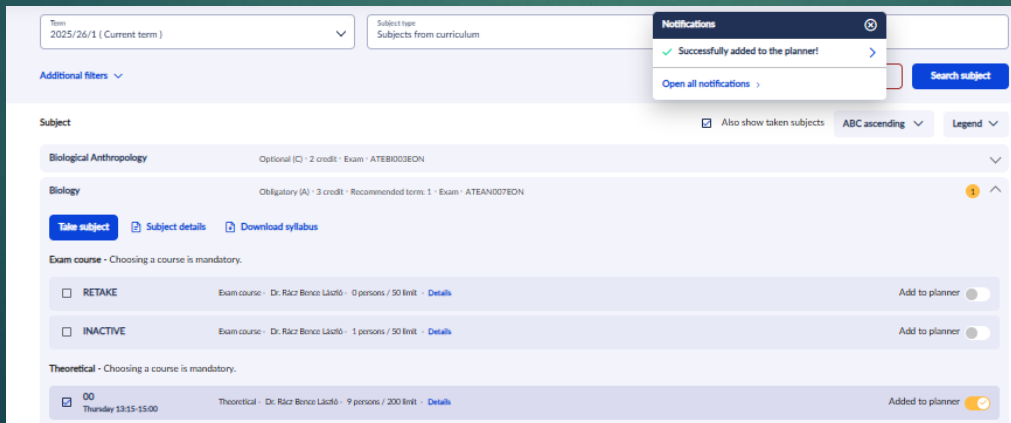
Term
2025/26/1 ( Current term )

Subject type
Subjects from curriculum

Notifications

Successfully added to the planner!

Open all notifications ›

Additional filters

Search subject

Subject

Also show taken subjects

ABC ascending

Legend

Biological Anthropology
Optional (C) · 2 credit · Exam · ATEBI003EON

Biology
Obligatory (A) · 3 credit · Recommended term: 1 · Exam · ATEAN007EON

1

Take subject
Subject details
Download syllabus

Exam course - Choosing a course is mandatory.

RETAKE
Exam course · Dr. Rácz Bence László · 0 persons / 50 limit · Details
Add to planner

INACTIVE
Exam course · Dr. Rácz Bence László · 1 persons / 50 limit · Details
Add to planner

Theoretical - Choosing a course is mandatory.

00
Thursday 13:15-15:00
Theoretical · Dr. Rácz Bence László · 9 persons / 200 limit · Details
Added to planner